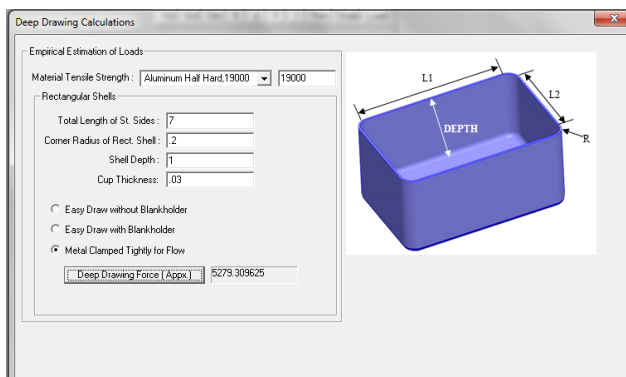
Deep Drawing Calculations

Empirical Estimation of Loads

Material Tensile Strength : Aluminum Half Hard,19000 19000

Rectangular Shells

Total Length of St. Sides : 7

Corner Radius of Rect. Shell : .2

Shell Depth : 1

Cup Thickness: .03

Easy Draw without Blankholder

Easy Draw with Blankholder

Metal Clamped Tightly for Flow

Deep Drawing Force ( Appx.) 5279.309625

L1

L2

DEPTH

R